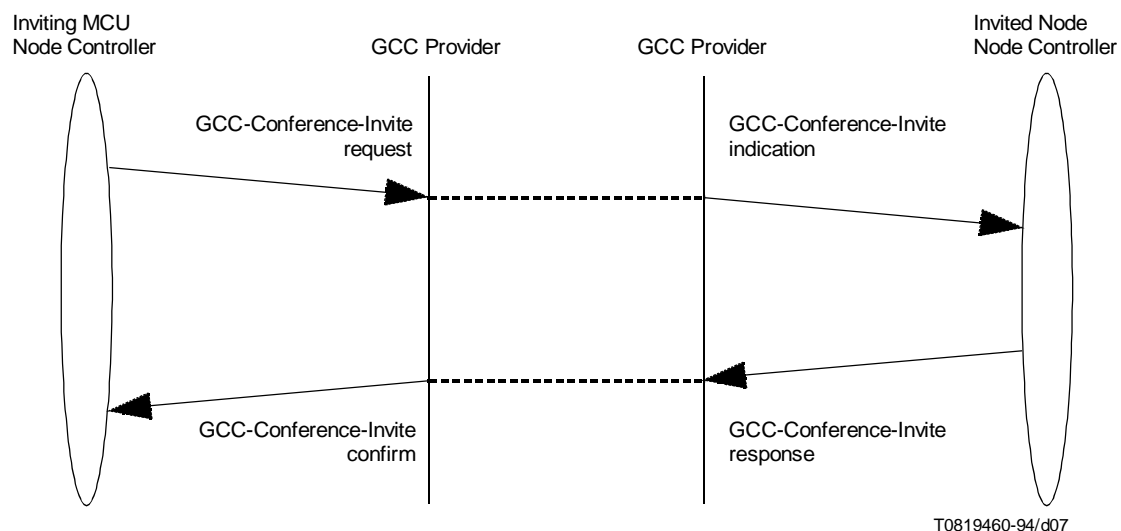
Inviting MCU
Node Controller

GCC Provider

GCC Provider

Invited Node
Node Controller

GCC-Conference-Invite
request

GCC-Conference-Invite
indication

GCC-Conference-Invite
confirm

GCC-Conference-Invite
response

T0819460-94/d07